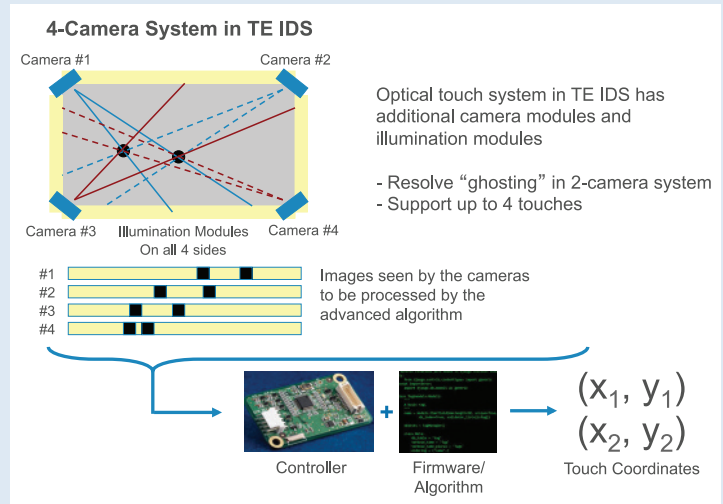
4-Camera System in TE IDS

Camera #1

Camera #2

Camera #3

Illumination Modules On all 4 sides

Camera #4

Optical touch system in TE IDS has additional camera modules and illumination modules

- Resolve “ghosting” in 2-camera system
- Support up to 4 touches

#1
#2
#3
#4

Images seen by the cameras to be processed by the advanced algorithm

Controller

+

Firmware/ Algorithm

$(x_1, y_1)$
$(x_2, y_2)$

Touch Coordinates